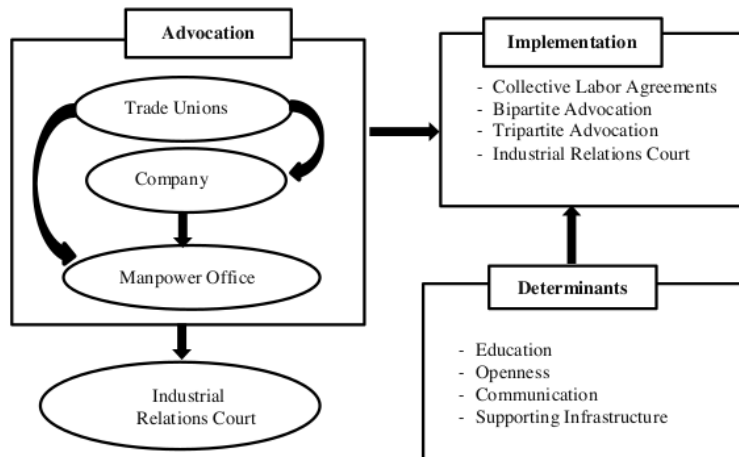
Advocation

Trade Unions

Company

Manpower Office

Industrial Relations Court

Implementation

- Collective Labor Agreements
- Bipartite Advocation
- Tripartite Advocation
- Industrial Relations Court

Determinants

- Education
- Openness
- Communication
- Supporting Infrastructure